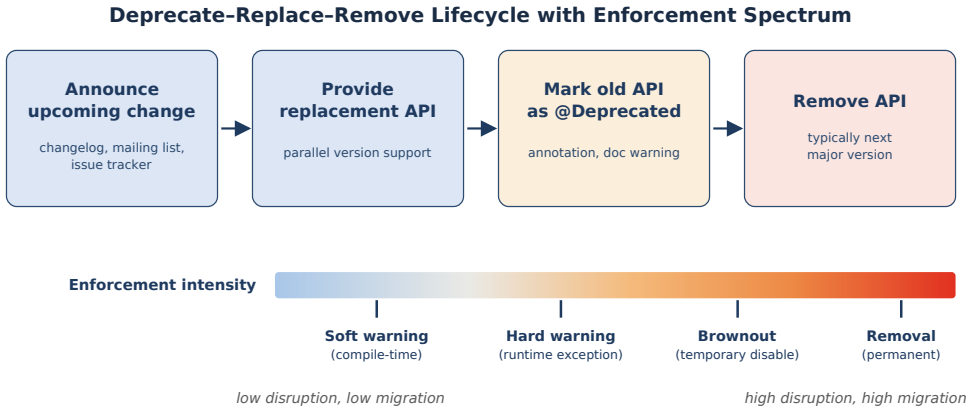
Deprecate–Replace–Remove Lifecycle with Enforcement Spectrum

Announce upcoming change

changelog, mailing list, issue tracker

Provide replacement API

parallel version support

Mark old API as @Deprecated

annotation, doc warning

Remove API

typically next major version

Enforcement intensity

Soft warning
(compile-time)

Hard warning
(runtime exception)

Brownout
(temporary disable)

Removal
(permanent)

low disruption, low migration

high disruption, high migration